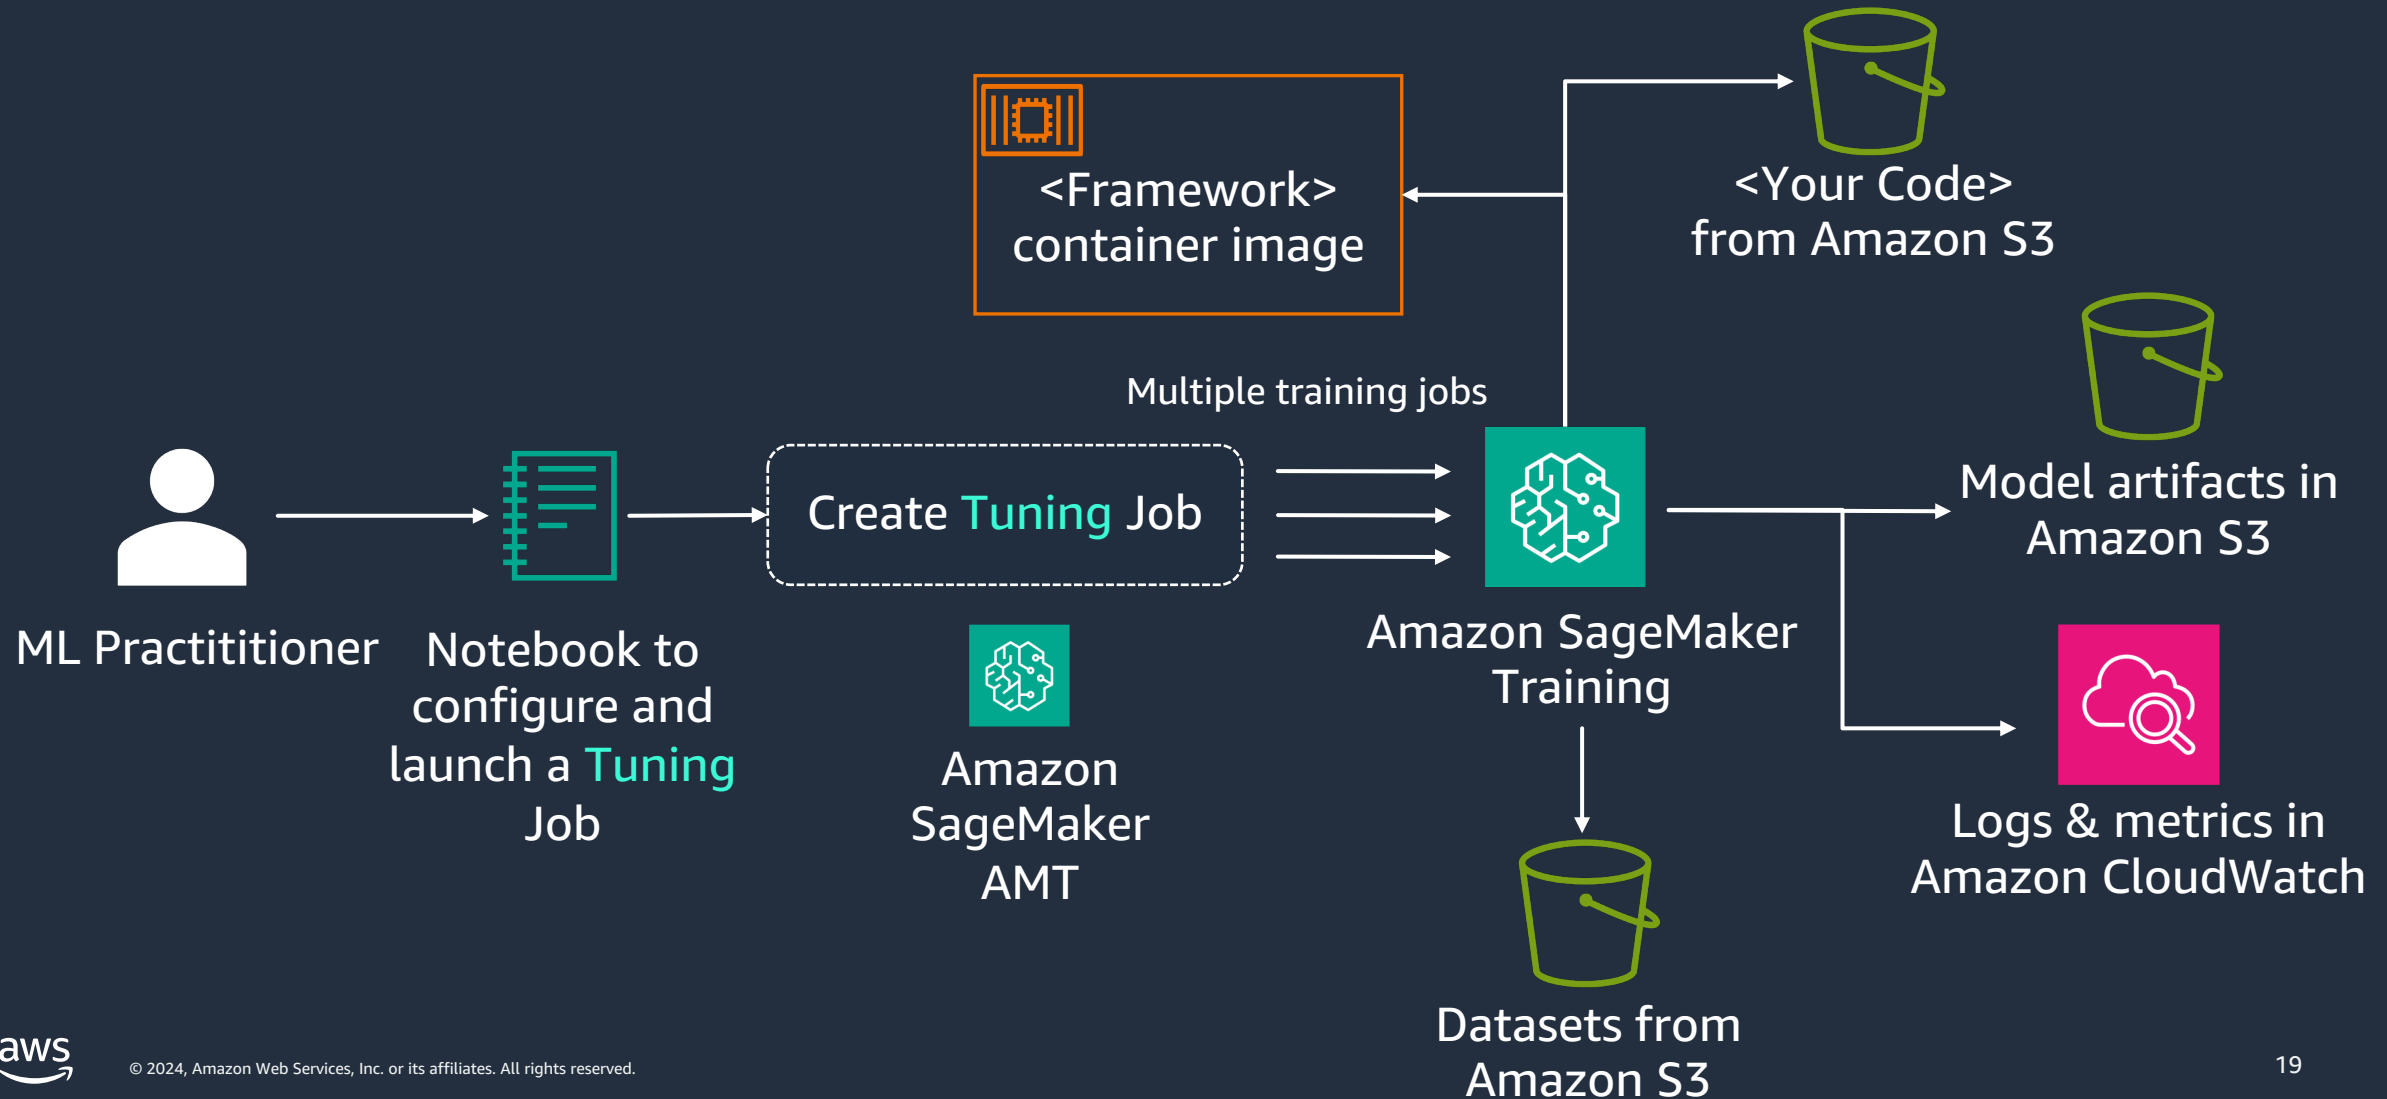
<Framework>
container image

<Your Code>
from Amazon S3

Multiple training jobs

Model artifacts in
Amazon S3

ML Practititioner

Notebook to configure and launch a Tuning Job

Create Tuning Job

Amazon SageMaker AMT

Amazon SageMaker
Training

Logs & metrics in
Amazon CloudWatch

Datasets from
Amazon S3

aws

© 2024, Amazon Web Services, Inc. or its affiliates. All rights reserved.

19